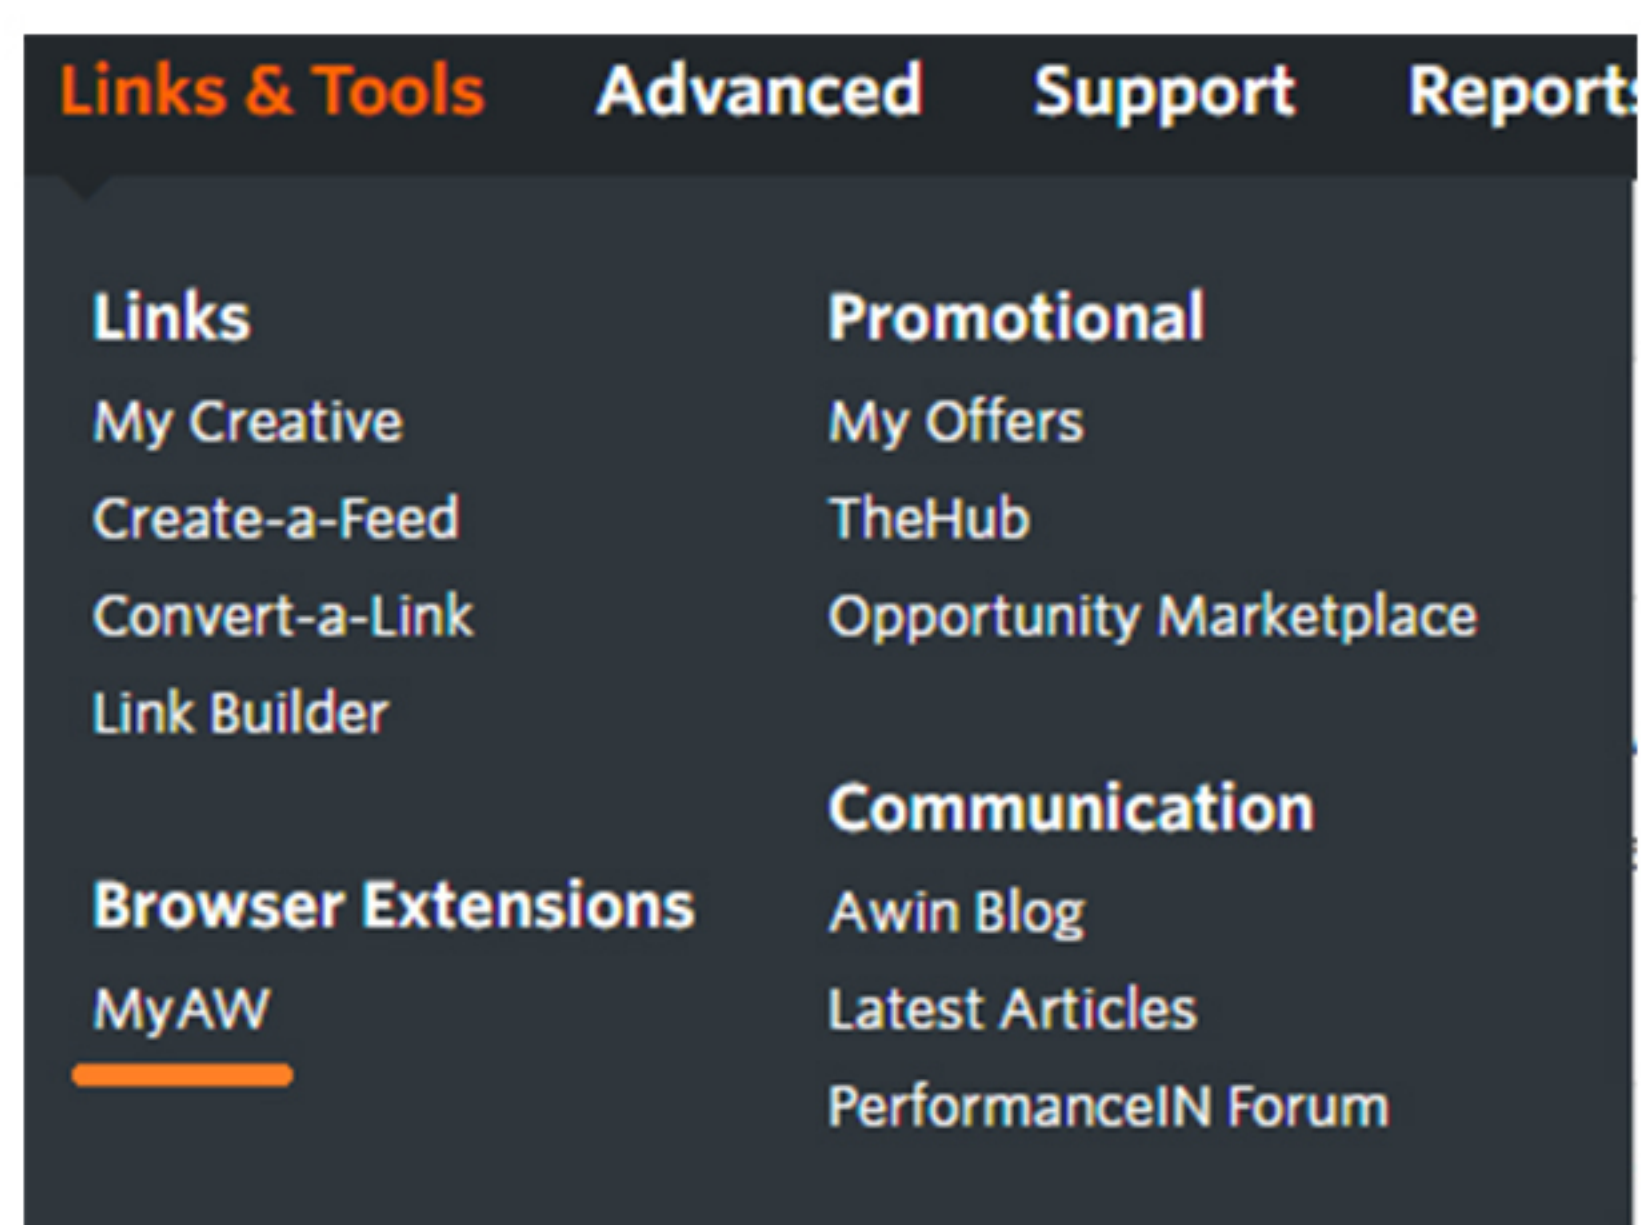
Links & Tools Advanced Support Report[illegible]

Links
My Creative
Create-a-Feed
Convert-a-Link
Link Builder

Browser Extensions
MyAW

Promotional
My Offers
TheHub
Opportunity Marketplace

Communication
Awin Blog
Latest Articles
PerformanceIN Forum